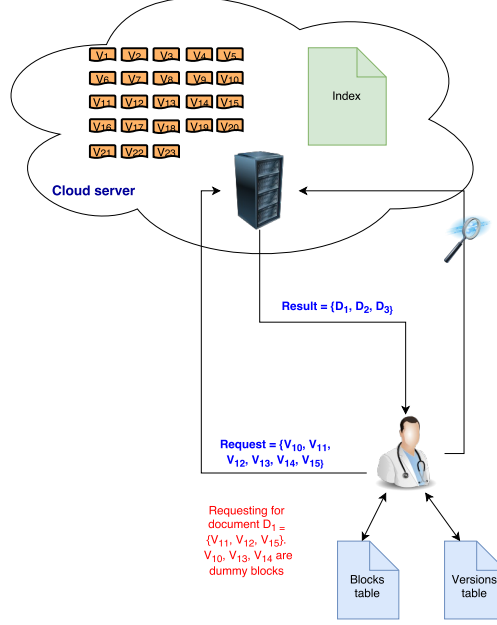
$V_1$ $V_2$ $V_3$ $V_4$ $V_5$
$V_6$ $V_7$ $V_8$ $V_9$ $V_{10}$
$V_{11}$ $V_{12}$ $V_{13}$ $V_{14}$ $V_{15}$
$V_{16}$ $V_{17}$ $V_{18}$ $V_{19}$ $V_{20}$
$V_{21}$ $V_{22}$ $V_{23}$

Index

Cloud server

Result = $\{D_1, D_2, D_3\}$

Request = $\{V_{10}, V_{11}, V_{12}, V_{13}, V_{14}, V_{15}\}$

Requesting for document $D_1 = \{V_{11}, V_{12}, V_{15}\}$. $V_{10}, V_{13}, V_{14}$ are dummy blocks

Blocks table

Versions table